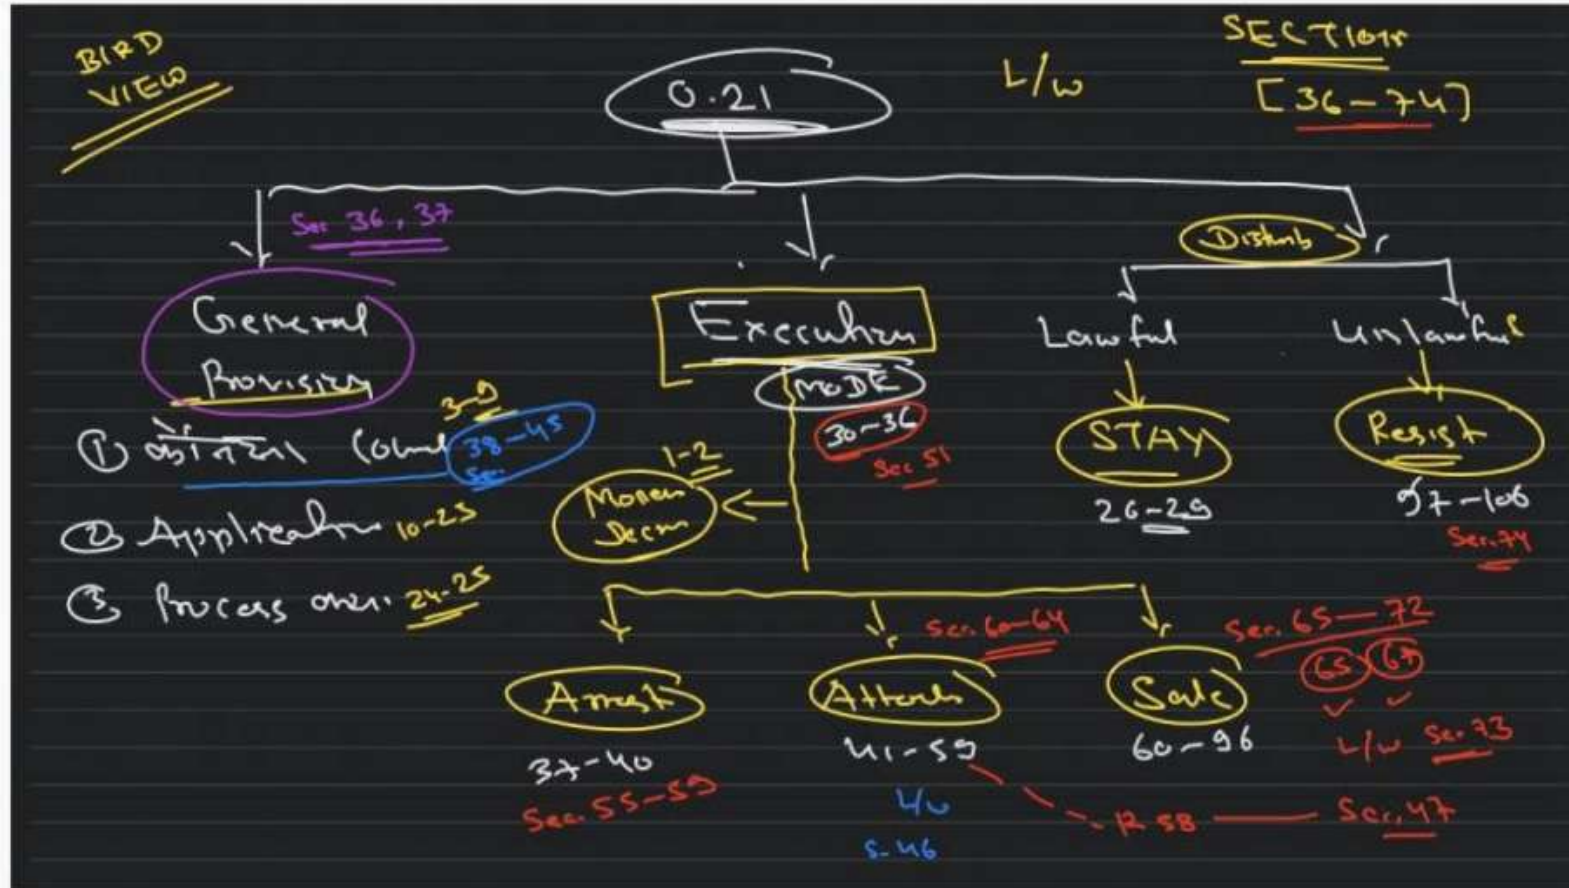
BIRD VIEW

O.21

L/w

SECTION [36 – 74]

Sec 36, 37

General Provision

① अंतरण Court 3-9 38–45 Sec

② Application 10-23

③ Process order 24-25

Execution

MODE

30–36

Sec 51

Money Decree 1-2

Disturb

Lawful

STAY

26–29

Unlawful

Resist

97–106

Sec 74

Arrest

37–40

Sec 55–59

Sec 60–64

Attach

41–59

4b

S-46

Sale

60–96

Sec 65 — 72

65 67

L/w Sec 73

R 58 — Sec 47